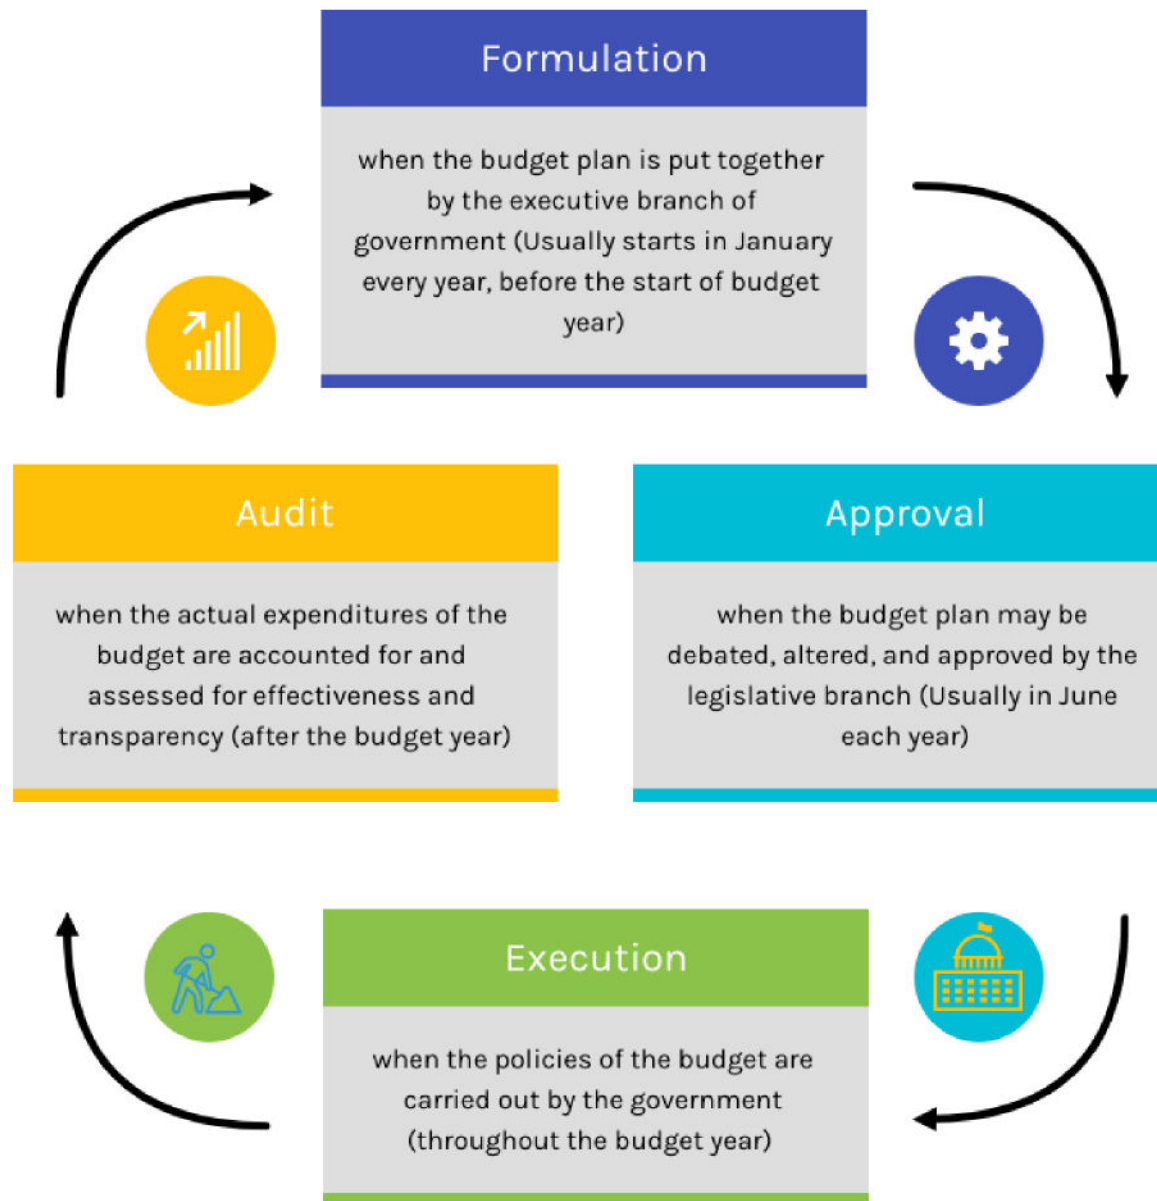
Formulation

when the budget plan is put together by the executive branch of government (Usually starts in January every year, before the start of budget year)

Audit

when the actual expenditures of the budget are accounted for and assessed for effectiveness and transparency (after the budget year)

Approval

when the budget plan may be debated, altered, and approved by the legislative branch (Usually in June each year)

Execution

when the policies of the budget are carried out by the government (throughout the budget year)